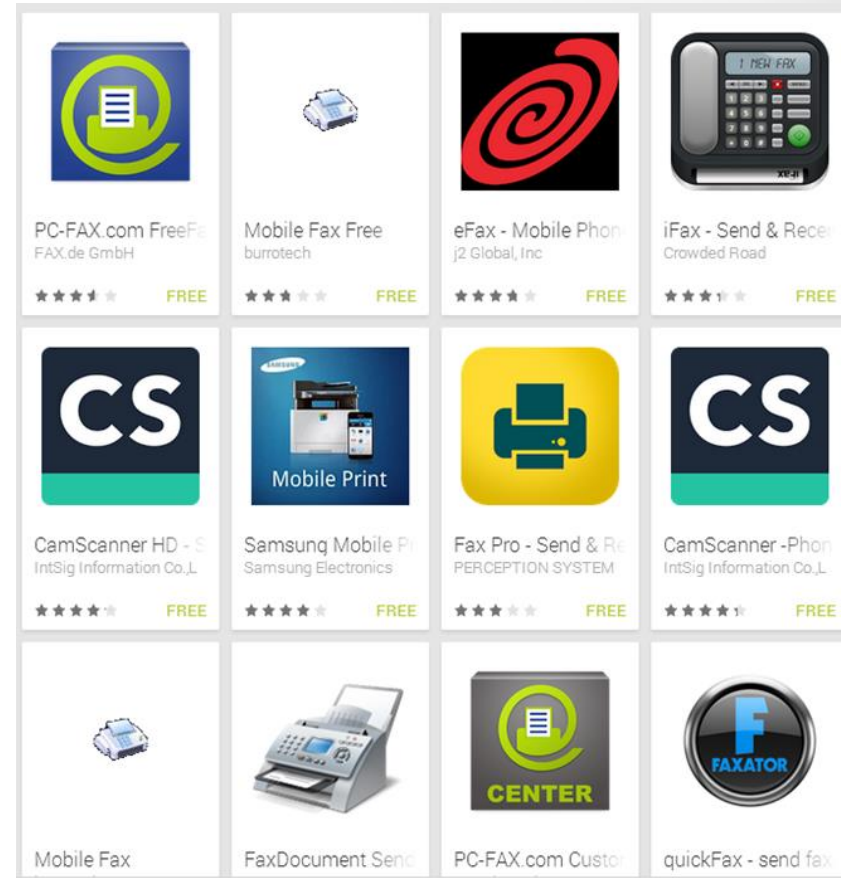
PC-FAX.com FreeFa
FAX.de GmbH
FREE

Mobile Fax Free
burrotech
FREE

eFax - Mobile Phon
j2 Global, Inc
FREE

1 NEW FAX
iFax - Send & Rece
Crowded Road
FREE

CS
CamScanner HD - S
IntSig Information Co.,L
FREE

SAMSUNG
Mobile Print
Samsung Mobile P
Samsung Electronics
FREE

Fax Pro - Send & Re
PERCEPTION SYSTEM
FREE

CS
CamScanner -Phon
IntSig Information Co.,L
FREE

Mobile Fax

FaxDocument Send

CENTER
PC-FAX.com Custo

F
FAXATOR
quickFax - send fax